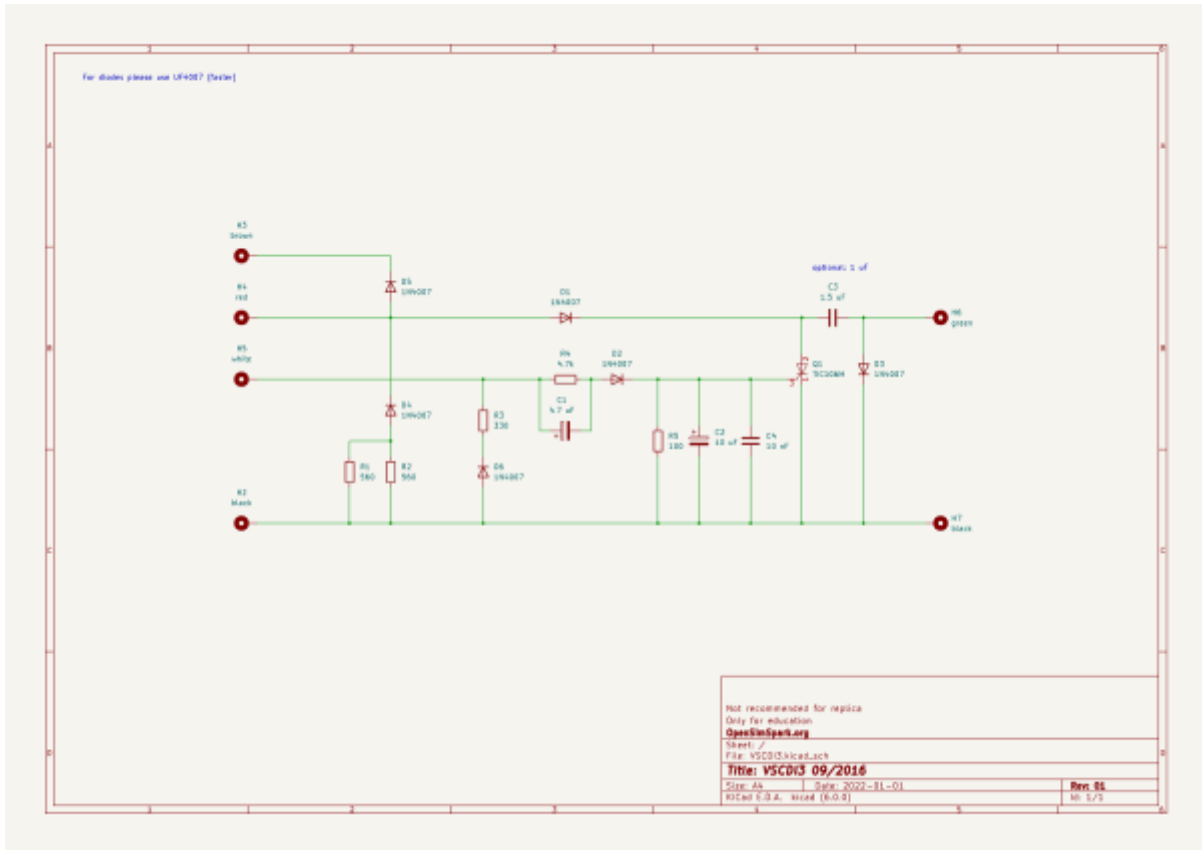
for diodes please use UF4007 (faster)

H3
brown

H4
red

H5
white

H2
black

D5
1N4007

D1
1N4007

R4
4.7k

D2
1N4007

C1
4.7 uF

D4
1N4007

R3
330

D6
1N4007

R1
560

R2
560

R5
180

C2
10 uF

C4
10 nF

optional: 1 uF

C5
1.5 uF

Q1
TIC106M

D3
1N4007

H6
green

H7
black

Not recommended for repica
Only for education
OpenSimSparks.org

Sheet: /
File: VSCDI3.kicad_sch

Title: VSCDI3 09/2016

Size: A4
Date: 2022-01-01
Rev: 01

KiCad E.D.A. kicad (6.0.0)
Id: 1/1